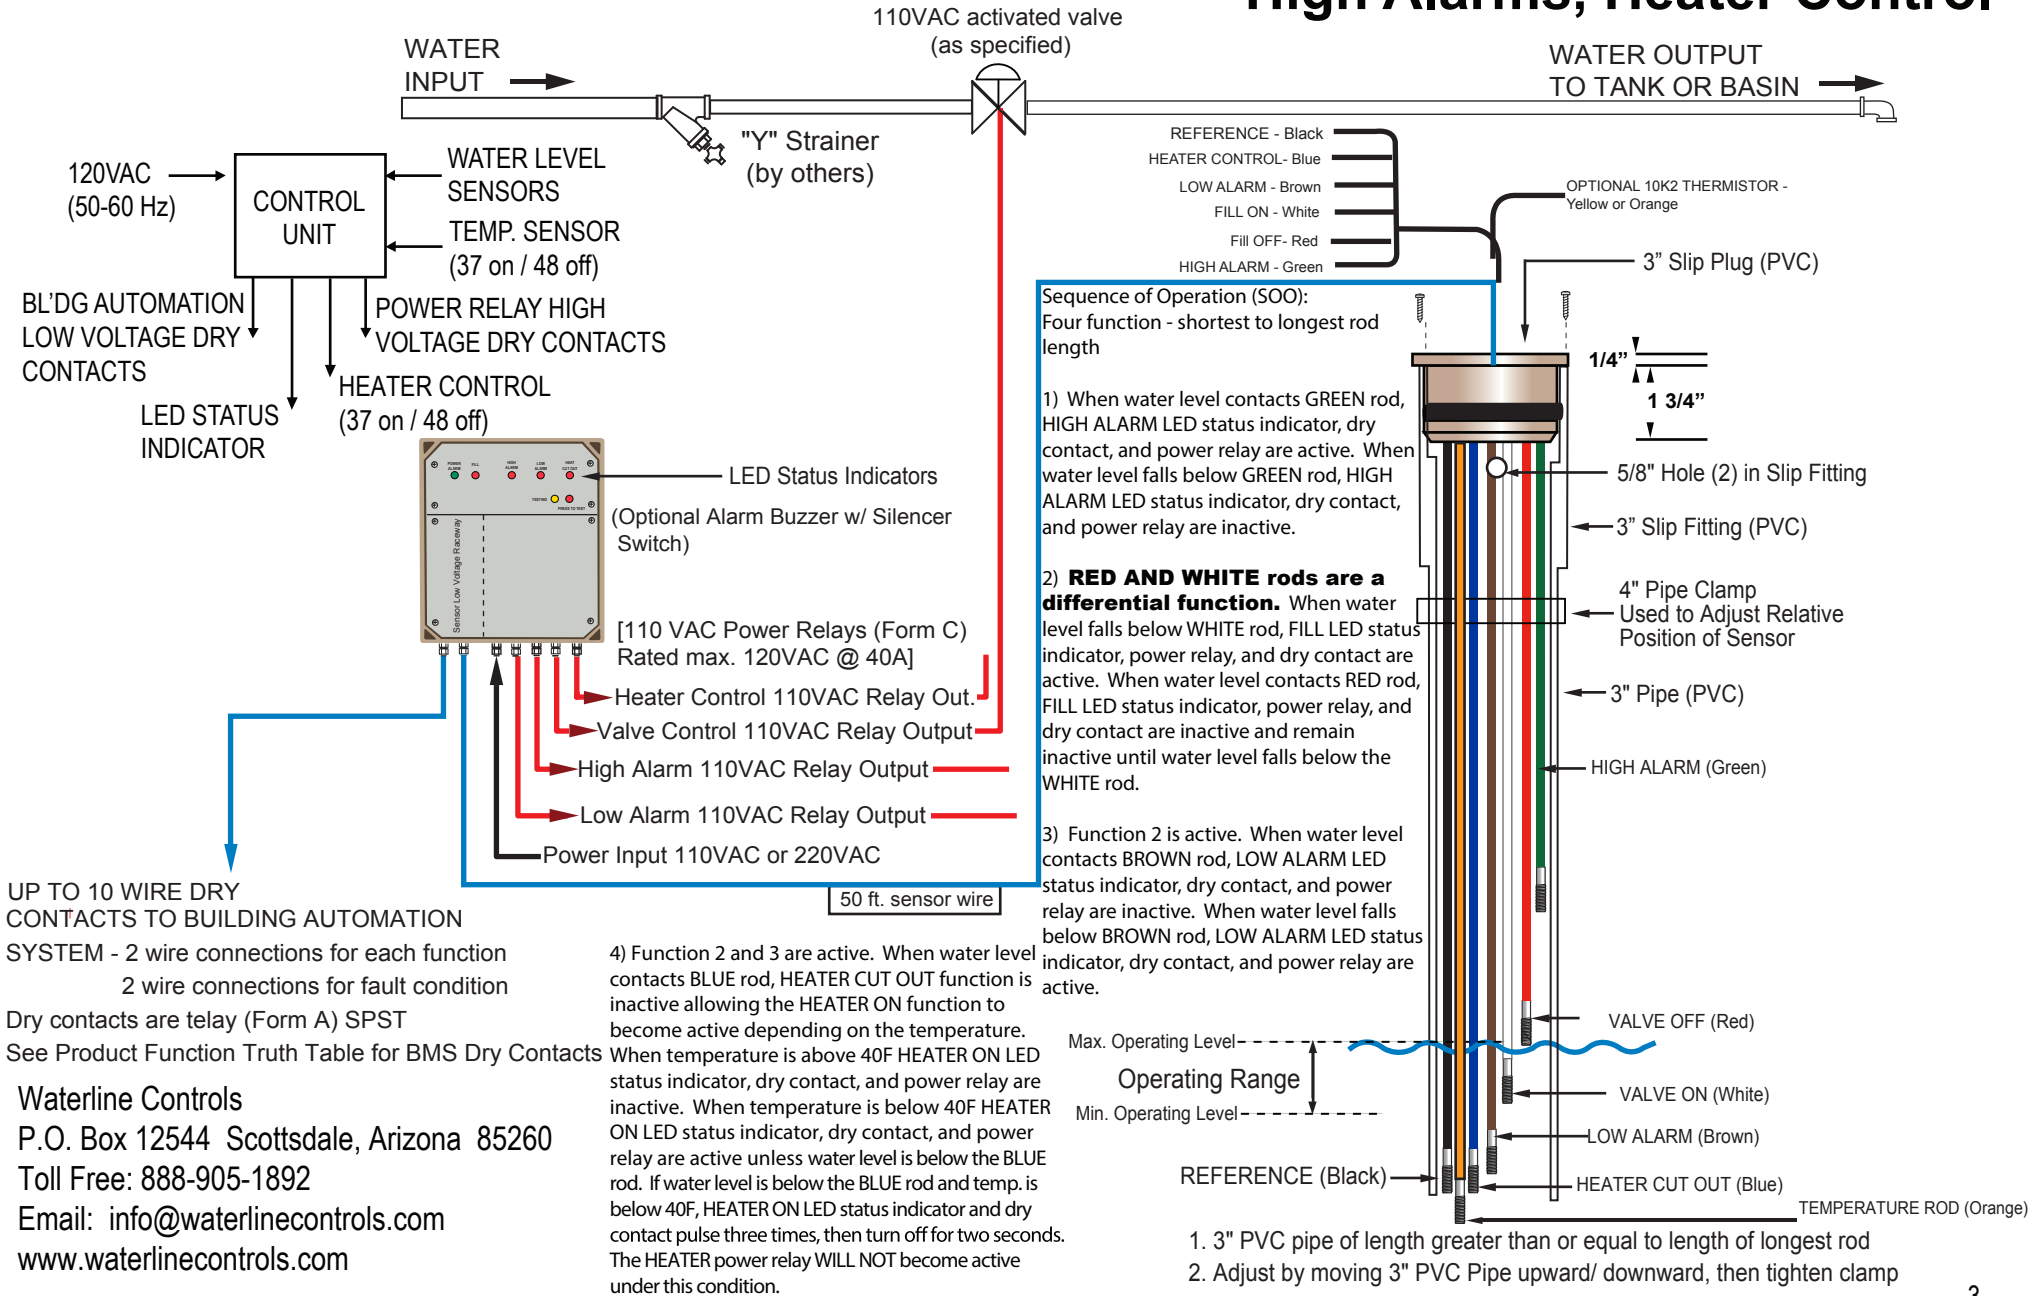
High Alarms, Heater Control

110VAC activated valve (as specified)

WATER INPUT

WATER OUTPUT TO TANK OR BASIN

"Y" Strainer (by others)

120VAC (50-60 Hz)

CONTROL UNIT

WATER LEVEL SENSORS

TEMP. SENSOR (37 on / 48 off)

BL'DG AUTOMATION LOW VOLTAGE DRY CONTACTS

POWER RELAY HIGH VOLTAGE DRY CONTACTS

HEATER CONTROL (37 on / 48 off)

LED STATUS INDICATOR

REFERENCE - Black
HEATER CONTROL- Blue
LOW ALARM - Brown
FILL ON - White
Fill OFF- Red
HIGH ALARM - Green

OPTIONAL 10K2 THERMISTOR - Yellow or Orange

3" Slip Plug (PVC)

1/4"

1 3/4"

5/8" Hole (2) in Slip Fitting

3" Slip Fitting (PVC)

4" Pipe Clamp Used to Adjust Relative Position of Sensor

3" Pipe (PVC)

HIGH ALARM (Green)

VALVE OFF (Red)

VALVE ON (White)

LOW ALARM (Brown)

HEATER CUT OUT (Blue)

TEMPERATURE ROD (Orange)

REFERENCE (Black)

Max. Operating Level

Operating Range

Min. Operating Level

Sequence of Operation (SOO):
Four function - shortest to longest rod length

1) When water level contacts GREEN rod, HIGH ALARM LED status indicator, dry contact, and power relay are active. When water level falls below GREEN rod, HIGH ALARM LED status indicator, dry contact, and power relay are inactive.

2) RED AND WHITE rods are a differential function. When water level falls below WHITE rod, FILL LED status indicator, power relay, and dry contact are active. When water level contacts RED rod, FILL LED status indicator, power relay, and dry contact are inactive and remain inactive until water level falls below the WHITE rod.

3) Function 2 is active. When water level contacts BROWN rod, LOW ALARM LED status indicator, dry contact, and power relay are inactive. When water level falls below BROWN rod, LOW ALARM LED status indicator, dry contact, and power relay are active.

LED Status Indicators

(Optional Alarm Buzzer w/ Silencer Switch)

Sensor Low Voltage Raceway

[110 VAC Power Relays (Form C) Rated max. 120VAC @ 40A]

Heater Control 110VAC Relay Out.

Valve Control 110VAC Relay Output

High Alarm 110VAC Relay Output

Low Alarm 110VAC Relay Output

Power Input 110VAC or 220VAC

50 ft. sensor wire

UP TO 10 WIRE DRY CONTACTS TO BUILDING AUTOMATION SYSTEM - 2 wire connections for each function
2 wire connections for fault condition
Dry contacts are telay (Form A) SPST
See Product Function Truth Table for BMS Dry Contacts

4) Function 2 and 3 are active. When water level contacts BLUE rod, HEATER CUT OUT function is inactive allowing the HEATER ON function to become active depending on the temperature. When temperature is above 40F HEATER ON LED status indicator, dry contact, and power relay are inactive. When temperature is below 40F HEATER ON LED status indicator, dry contact, and power relay are active unless water level is below the BLUE rod. If water level is below the BLUE rod and temp. is below 40F, HEATER ON LED status indicator and dry contact pulse three times, then turn off for two seconds. The HEATER power relay WILL NOT become active under this condition.

Waterline Controls
P.O. Box 12544 Scottsdale, Arizona 85260
Toll Free: 888-905-1892
Email: info@waterlinecontrols.com
www.waterlinecontrols.com

1. 3" PVC pipe of length greater than or equal to length of longest rod
2. Adjust by moving 3" PVC Pipe upward/ downward, then tighten clamp

3